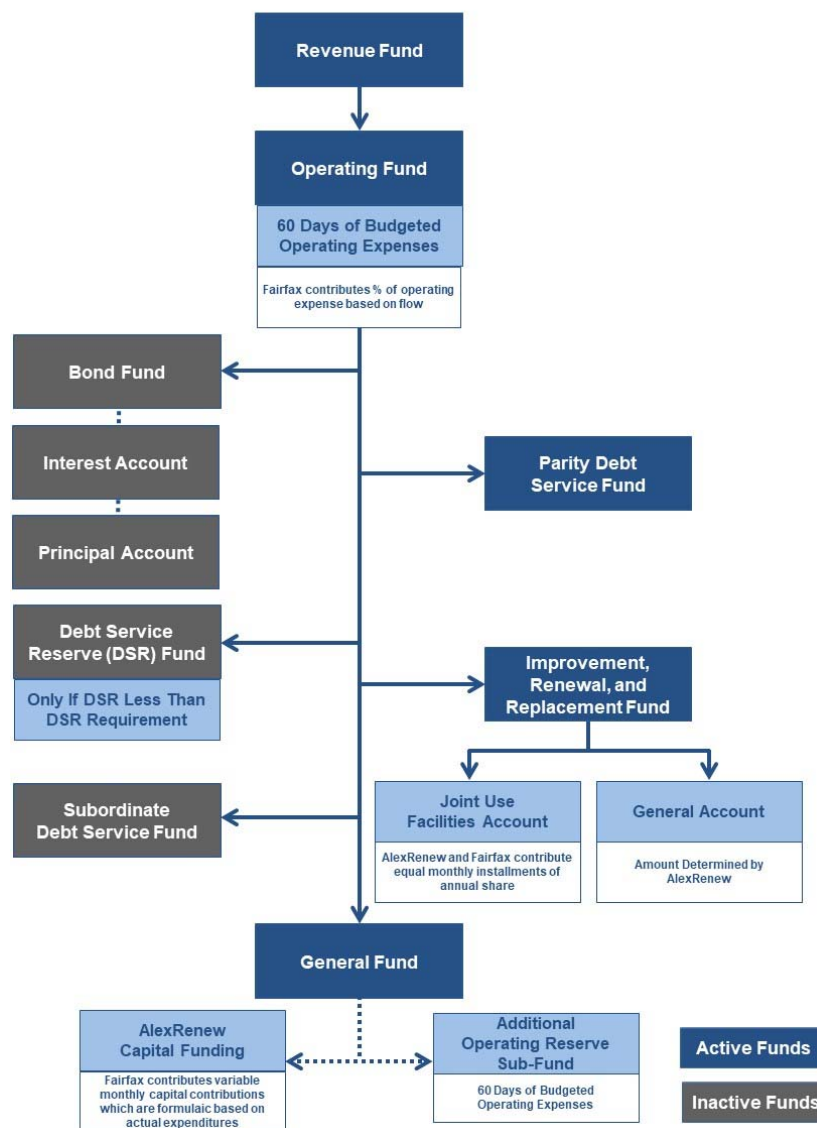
Revenue Fund

Operating Fund

60 Days of Budgeted Operating Expenses

Fairfax contributes % of operating expense based on flow

Bond Fund

Interest Account

Principal Account

Parity Debt Service Fund

Debt Service Reserve (DSR) Fund

Only If DSR Less Than DSR Requirement

Improvement, Renewal, and Replacement Fund

Subordinate Debt Service Fund

Joint Use Facilities Account

AlexRenew and Fairfax contribute equal monthly installments of annual share

General Account

Amount Determined by AlexRenew

General Fund

AlexRenew Capital Funding

Fairfax contributes variable monthly capital contributions which are formulaic based on actual expenditures

Additional Operating Reserve Sub-Fund

60 Days of Budgeted Operating Expenses

Active Funds

Inactive Funds